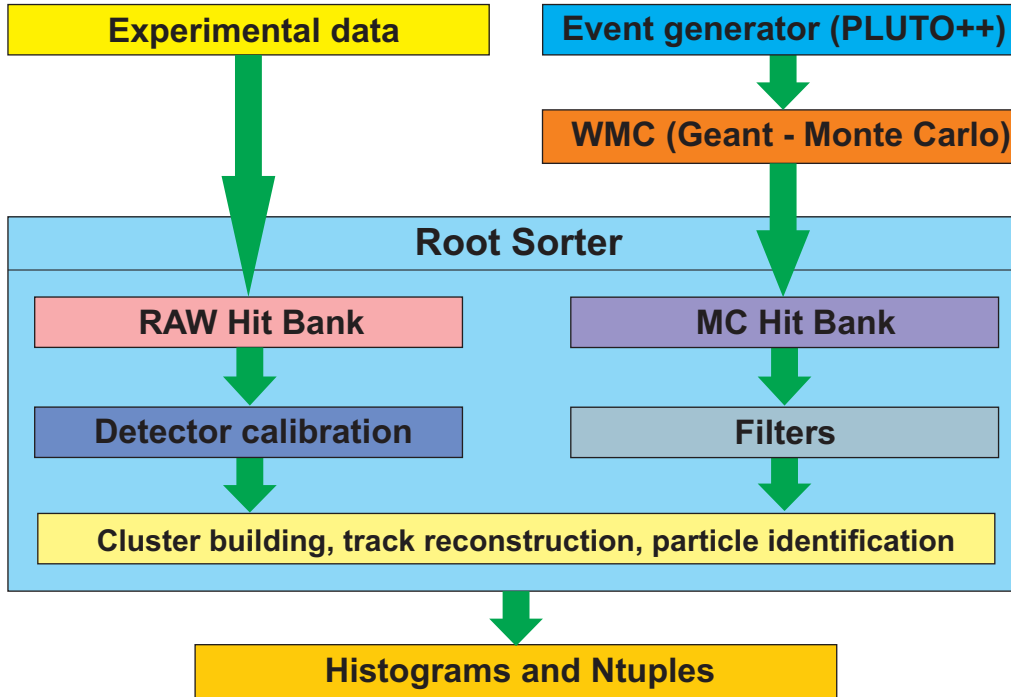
Experimental data

Event generator (PLUTO++)

WMC (Geant - Monte Carlo)

Root Sorter

RAW Hit Bank

MC Hit Bank

Detector calibration

Filters

Cluster building, track reconstruction, particle identification

Histograms and Ntuples